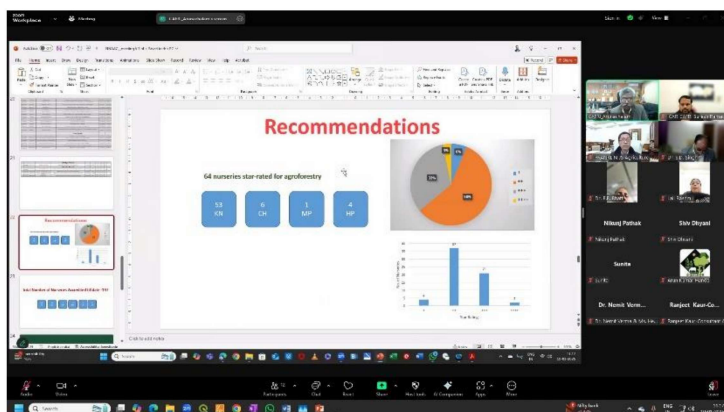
Zoom
Workplace

Recommendations

64 nurseries star-rated for agroforestry

53
KN

6
CH

1
MP

4
HP

Click to add notes

Nikunj Pathak

Shiv Dhyani

Sunita

Dr. Nomit Verm...

Ranjeet Kaur-Co...

Participants

Chat

React

Share

Host tools

AI Companion

Apps

More

Leave